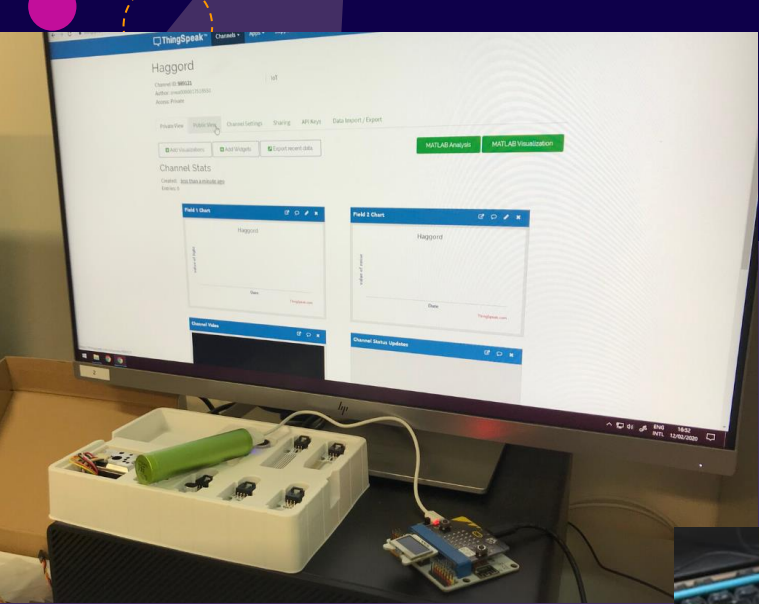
ThingSpeak™ Channels ▾ Apps ▾

Haggord

Channel ID: 98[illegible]
Author: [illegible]
Access: Private

Private View Public View Channel Settings Sharing API Keys Data Import / Export

Add Visualizations Add Widgets Export recent data

MATLAB Analysis MATLAB Visualization

Channel Stats

Created: less than a minute ago
Entries: 0

Field 1 Chart

Haggord

Date

ThingSpeak.com

Field 2 Chart

Haggord

Date

ThingSpeak.com

Channel Video

Channel Status Updates

ENG INTL 16:52 12/02/2020

hp